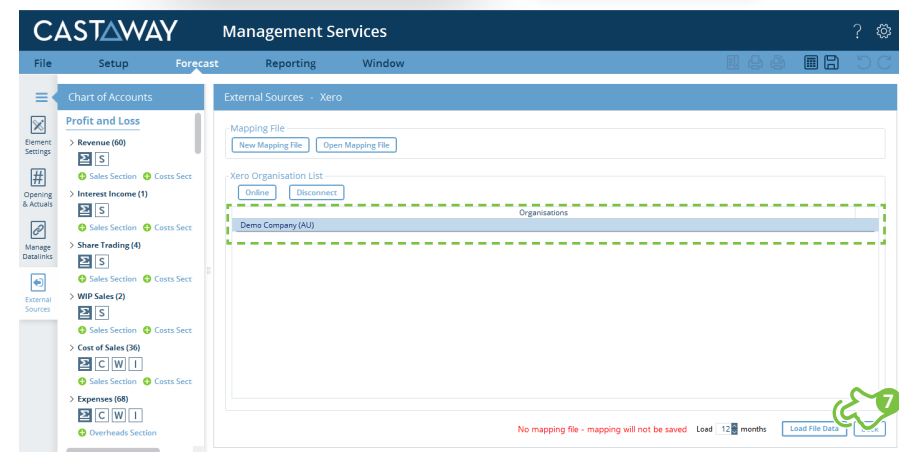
CASTAWAY Management Services

? ⚙

File Setup Forecast Reporting Window

Chart of Accounts

Element Settings

Opening & Actuals

Manage Datalinks

External Sources

Profit and Loss

> Revenue (60)
S
Sales Section Costs Sect

> Interest Income (1)
S
Sales Section Costs Sect

> Share Trading (4)
S
Sales Section Costs Sect

> WIP Sales (2)
S
Sales Section Costs Sect

> Cost of Sales (36)
C W I
Sales Section Costs Sect

> Expenses (68)
C W I
Overheads Section

External Sources - Xero

Mapping File
New Mapping File Open Mapping File

Xero Organisation List
Online Disconnect

Organisations
Demo Company (AU)

No mapping file - mapping will not be saved Load 12 months Load File Data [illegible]ck

7